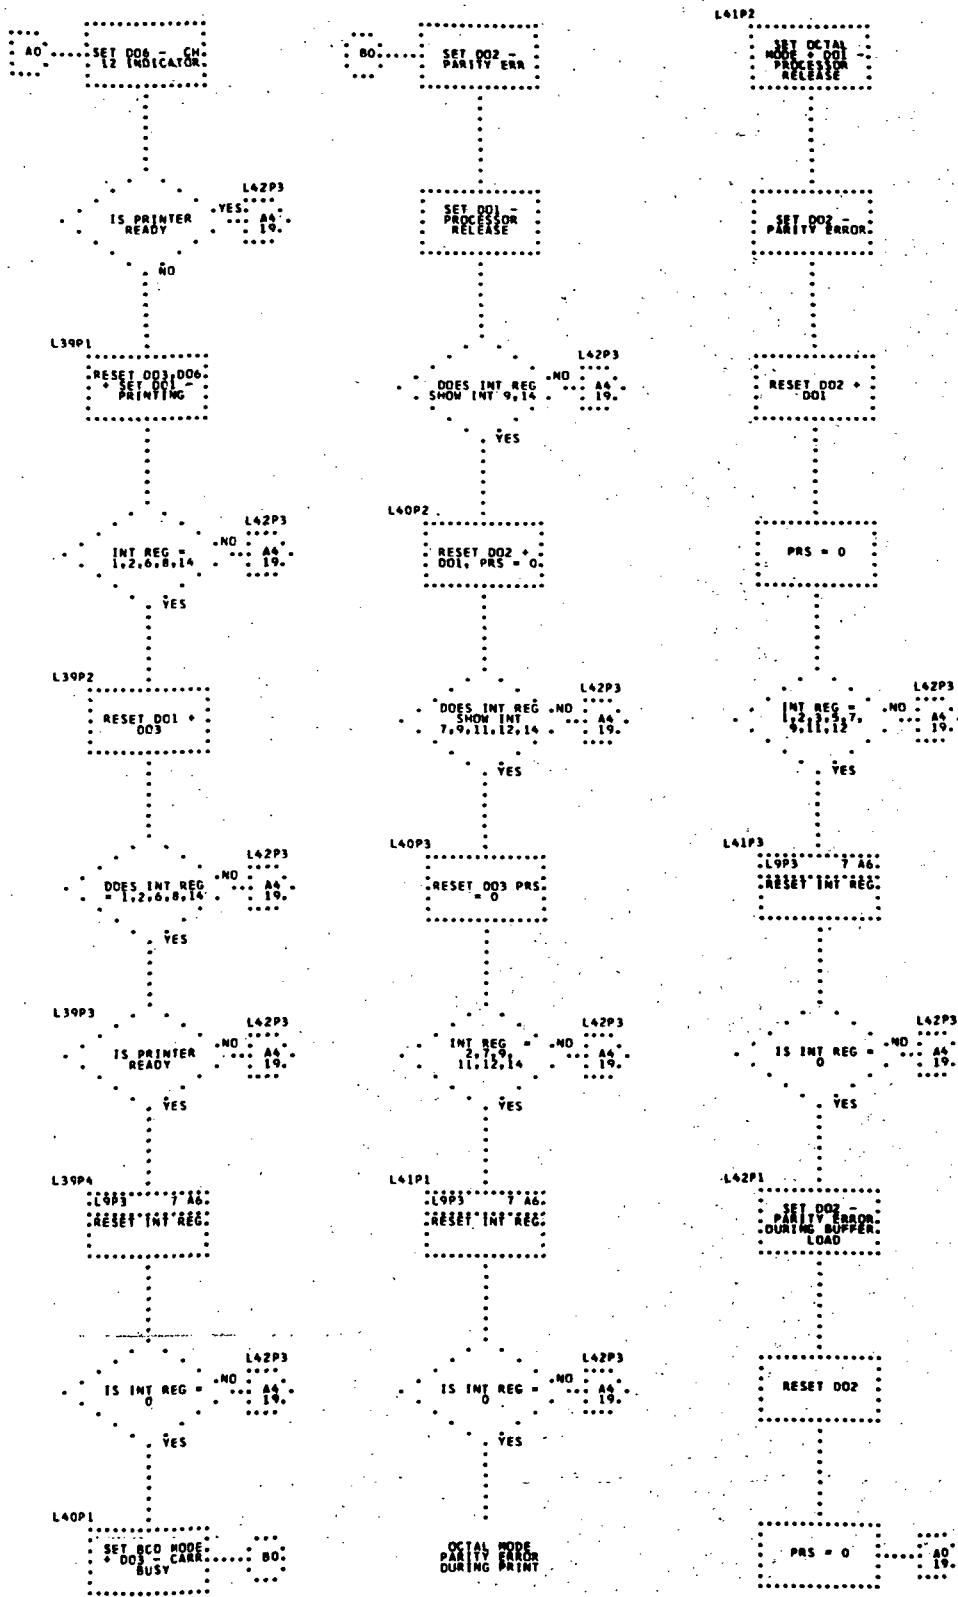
A0
SET D06 - CH 12 INDICATOR
IS PRINTER READY
YES
L42P3
A4 19.
NO
L39P1
RESET D03,D06 + SET D01 - PRINTING
INT REG = 1,2,6,8,14
NO
L42P3
A4 19.
YES
L39P2
RESET D01 + D03
DOES INT REG = 1,2,6,8,14
NO
L42P3
A4 19.
YES
L39P3
IS PRINTER READY
NO
L42P3
A4 19.
YES
L39P4
L9P3 7 A6.
RESET INT REG.
IS INT REG = 0
NO
L42P3
A4 19.
YES
L40P1
SET BCD MODE + D03 - CARR BUSY
B0

B0
SET D02 - PARITY ERR
SET D01 - PROCESSOR RELEASE
DOES INT REG SHOW INT 9,14
NO
L42P3
A4 19.
YES
L40P2
RESET D02 + D01, PRS = 0.
DOES INT REG SHOW INT 7,9,11,12,14
NO
L42P3
A4 19.
YES
L40P3
RESET D03 PRS = 0
INT REG = 2,7,9, 11,12,14
NO
L42P3
A4 19.
YES
L41P1
L9P3 7 A6.
RESET INT REG.
IS INT REG = 0
NO
L42P3
A4 19.
YES
OCTAL MODE PARITY ERROR DURING PRINT

L41P2
SET OCTAL MODE + D01 - PROCESSOR RELEASE
SET D02 - PARITY ERROR.
RESET D02 + D01
PRS = 0
INT REG = 1,2,3,5,7, 9,11,12
NO
L42P3
A4 19.
YES
L41P3
L9P3 7 A6.
RESET INT REG.
IS INT REG = 0
NO
L42P3
A4 19.
YES
L42P1
SET D02 - PARITY ERROR DURING BUFFER LOAD
RESET D02
PRS = 0
A0 19.